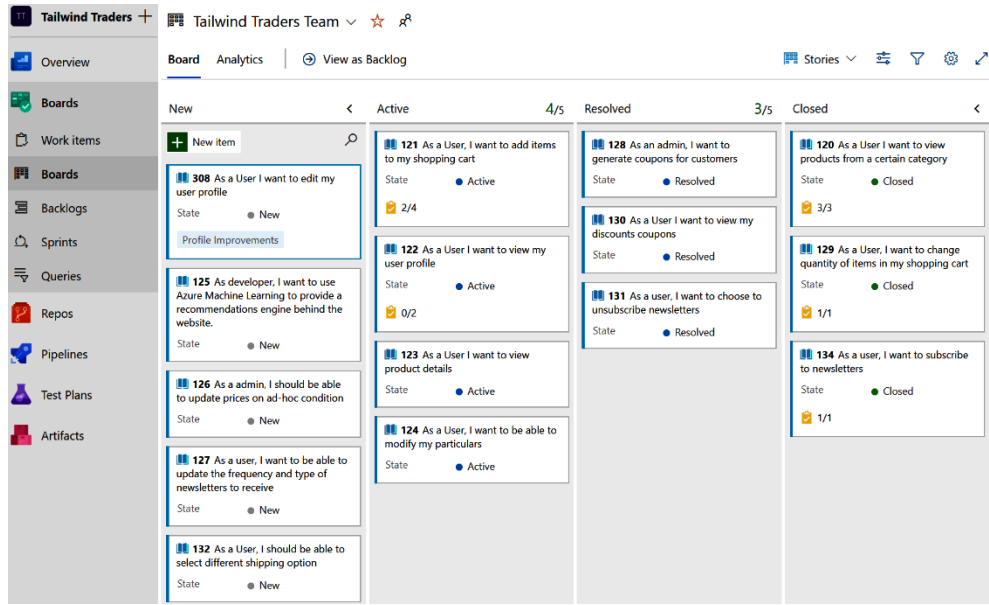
TT Tailwind Traders +

Overview
Boards
Work items
Boards
Backlogs
Sprints
Queries
Repos
Pipelines
Test Plans
Artifacts

Tailwind Traders Team

Board Analytics View as Backlog

Stories

New

+ New item

308 As a User I want to edit my user profile
State New
Profile Improvements

125 As developer, I want to use Azure Machine Learning to provide a recommendations engine behind the website.
State New

126 As a admin, I should be able to to update prices on ad-hoc condition
State New

127 As a user, I want to be able to update the frequency and type of newsletters to receive
State New

132 As a User, I should be able to select different shipping option
State New

Active 4/5

121 As a User, I want to add items to my shopping cart
State Active
2/4

122 As a User I want to view my user profile
State Active
0/2

123 As a User I want to view product details
State Active

124 As a User, I want to be able to modify my particulars
State Active

Resolved 3/5

128 As an admin, I want to generate coupons for customers
State Resolved

130 As a User I want to view my discounts coupons
State Resolved

131 As a user, I want to choose to unsubscribe newsletters
State Resolved

Closed

120 As a User I want to view products from a certain category
State Closed
3/3

129 As a User, I want to change quantity of items in my shopping cart
State Closed
1/1

134 As a user, I want to subscribe to newsletters
State Closed
1/1